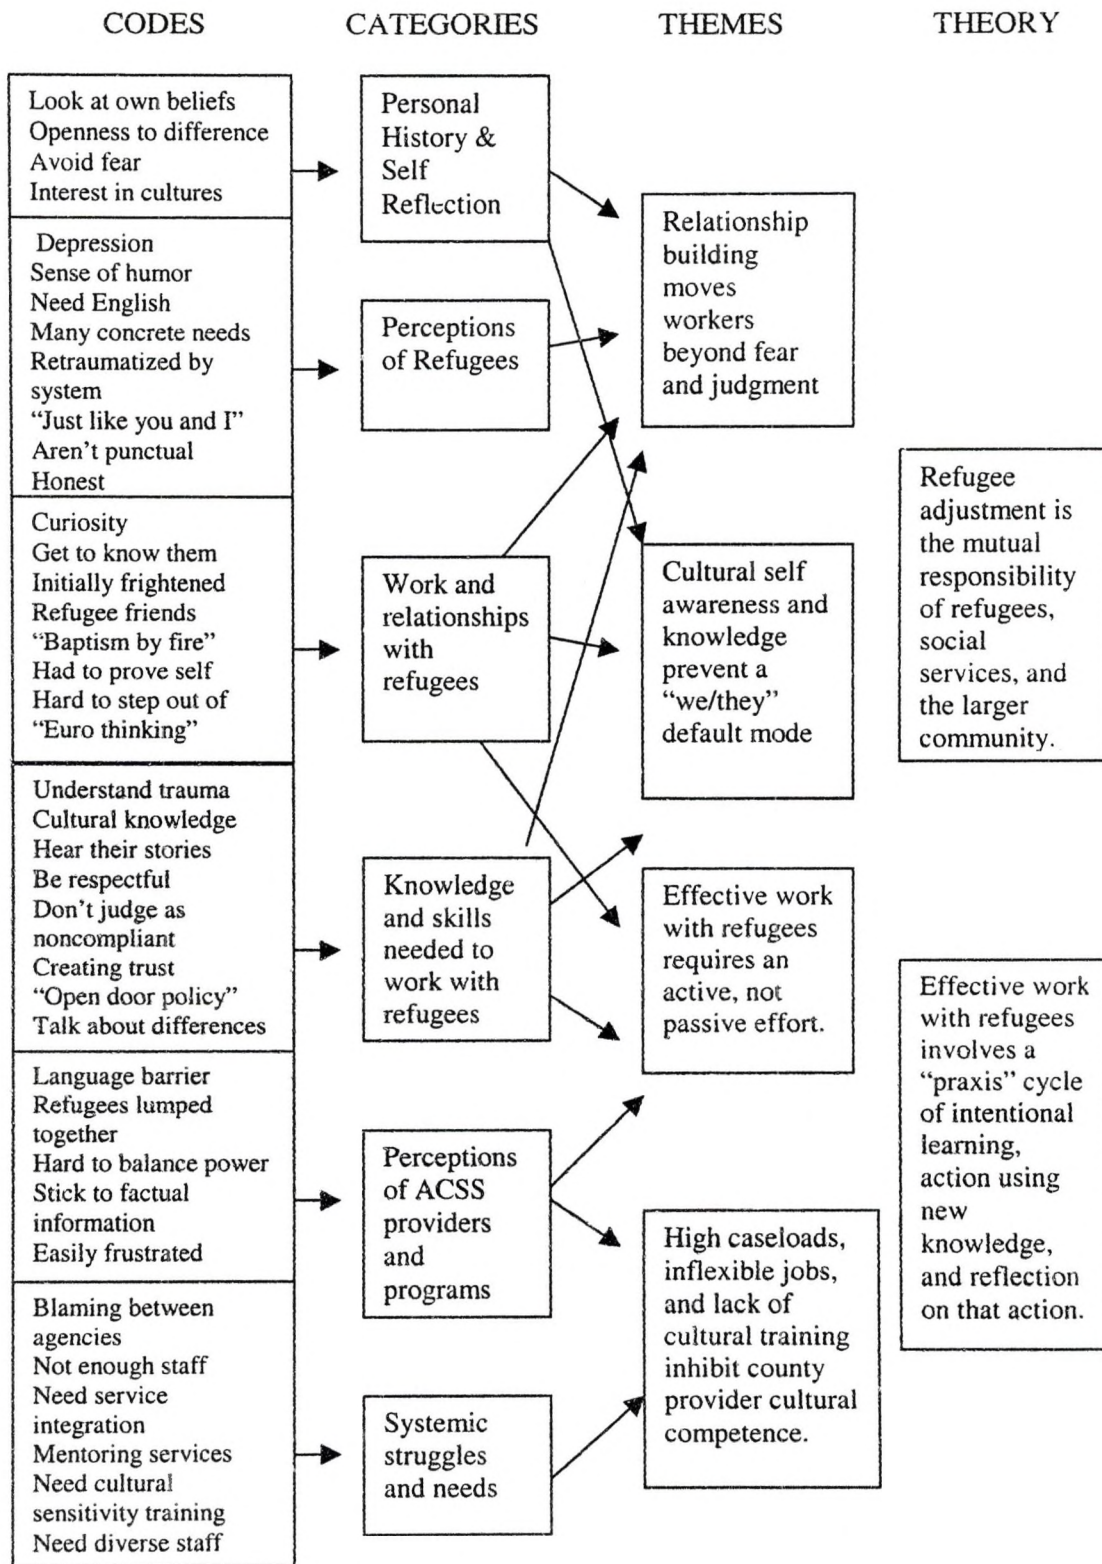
CODES

CATEGORIES

THEMES

THEORY

Look at own beliefs
Openness to difference
Avoid fear
Interest in cultures

Depression
Sense of humor
Need English
Many concrete needs
Retraumatized by system
"Just like you and I"
Aren't punctual
Honest

Curiosity
Get to know them
Initially frightened
Refugee friends
"Baptism by fire"
Had to prove self
Hard to step out of "Euro thinking"

Understand trauma
Cultural knowledge
Hear their stories
Be respectful
Don't judge as noncompliant
Creating trust
"Open door policy"
Talk about differences

Language barrier
Refugees lumped together
Hard to balance power
Stick to factual information
Easily frustrated

Blaming between agencies
Not enough staff
Need service integration
Mentoring services
Need cultural sensitivity training
Need diverse staff

Personal History & Self Reflection

Perceptions of Refugees

Work and relationships with refugees

Knowledge and skills needed to work with refugees

Perceptions of ACSS providers and programs

Systemic struggles and needs

Relationship building moves workers beyond fear and judgment

Cultural self awareness and knowledge prevent a "we/they" default mode

Effective work with refugees requires an active, not passive effort.

High caseloads, inflexible jobs, and lack of cultural training inhibit county provider cultural competence.

Refugee adjustment is the mutual responsibility of refugees, social services, and the larger community.

Effective work with refugees involves a "praxis" cycle of intentional learning, action using new knowledge, and reflection on that action.